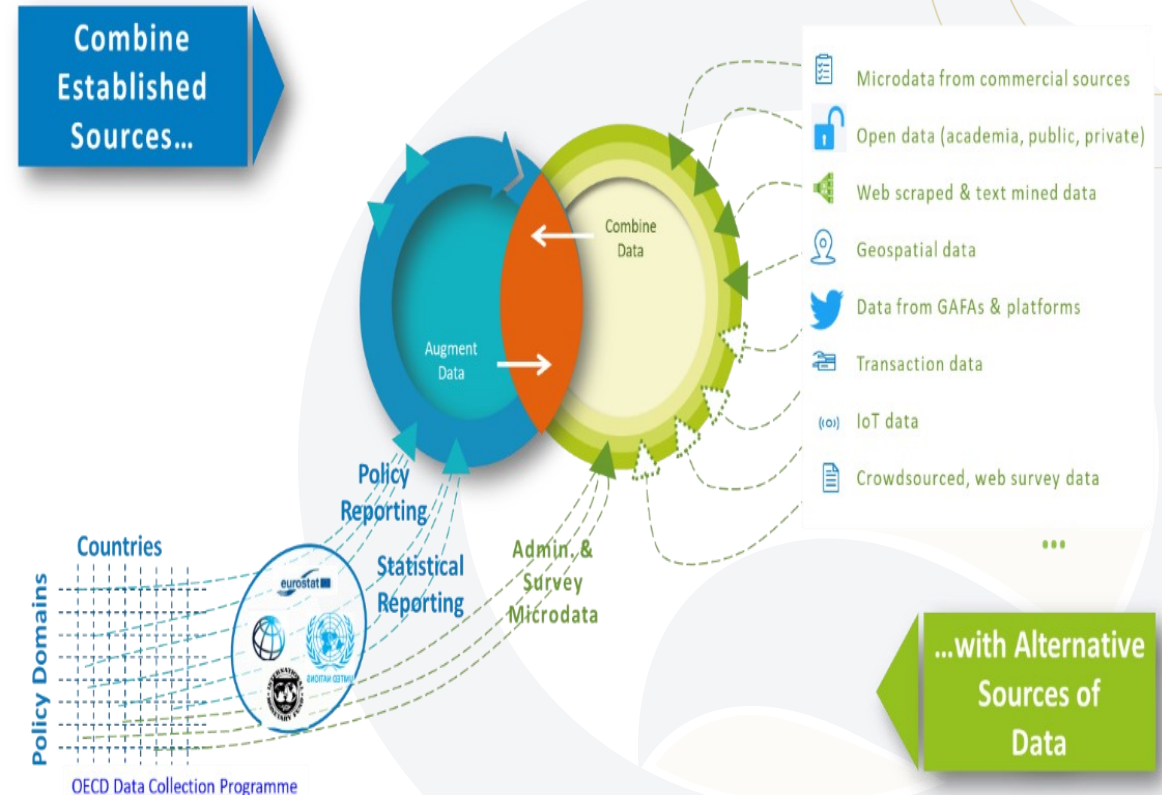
Combine Established Sources…

Combine Data

Augment Data

Microdata from commercial sources

Open data (academia, public, private)

Web scraped & text mined data

Geospatial data

Data from GAFAs & platforms

Transaction data

IoT data

Crowdsourced, web survey data

…

Policy Reporting

Statistical Reporting

Admin. & Survey Microdata

Countries

Policy Domains

eurostat

UNITED NATIONS

OECD Data Collection Programme

…with Alternative Sources of Data